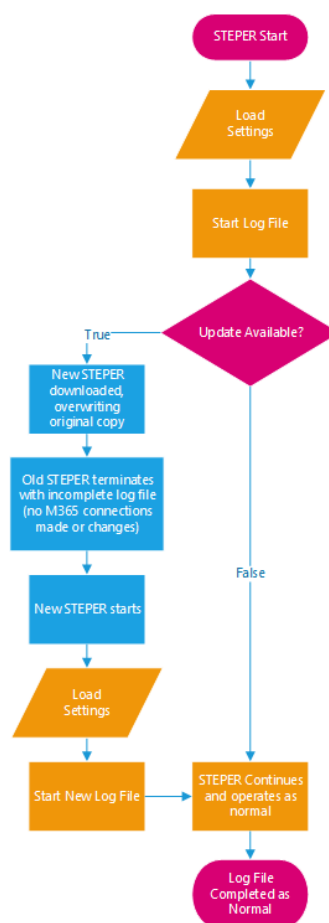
STEPER Start

Load Settings

Start Log File

Update Available?

True

New STEPER downloaded, overwriting original copy

Old STEPER terminates with incomplete log file (no M365 connections made or changes)

New STEPER starts

Load Settings

Start New Log File

False

STEPER Continues and operates as normal

Log File Completed as Normal